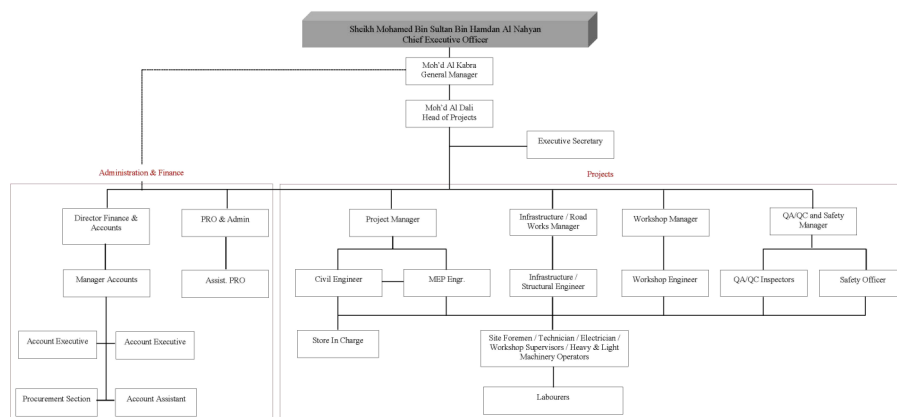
Sheikh Mohamed Bin Sultan Bin Hamdan Al Nahyan
Chief Executive Officer

Moh'd Al Kabra
General Manager

Moh'd Al Dali
Head of Projects

Executive Secretary

Administration & Finance

Projects

Director Finance & Accounts

PRO & Admin

Manager Accounts

Assist. PRO

Account Executive

Account Executive

Procurement Section

Account Assistant

Project Manager

Infrastructure / Road Works Manager

Workshop Manager

QA/QC and Safety Manager

Civil Engineer

MEP Engr.

Infrastructure / Structural Engineer

Workshop Engineer

QA/QC Inspectors

Safety Officer

Store In Charge

Site Foremen / Technician / Electrician / Workshop Supervisors / Heavy & Light Machinery Operators

Labourers